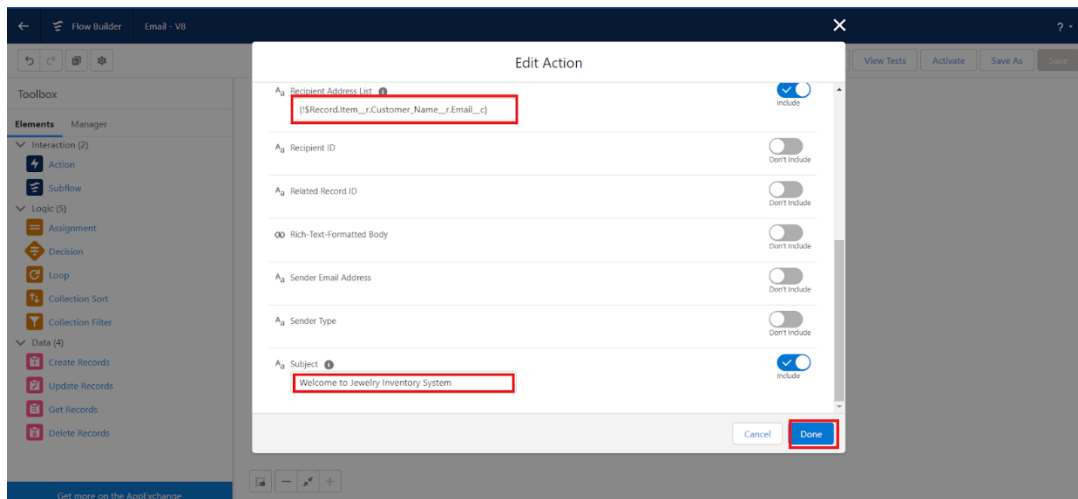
Flow Builder Email - V8

Toolbox

Elements Manager

Interaction (2)

Action

Subflow

Logic (5)

Assignment

Decision

Loop

Collection Sort

Collection Filter

Data (4)

Create Records

Update Records

Get Records

Delete Records

Get more on the AppExchange

View Tests Activate Save As Save

Edit Action

Recipient Address List

{!$Record.Item__r.Customer_Name__r.Email__c}

Include

Recipient ID

Don't Include

Related Record ID

Don't Include

Rich-Text-Formatted Body

Don't Include

Sender Email Address

Don't Include

Sender Type

Don't Include

Subject

Welcome to Jewelry Inventory System

Include

Cancel Done